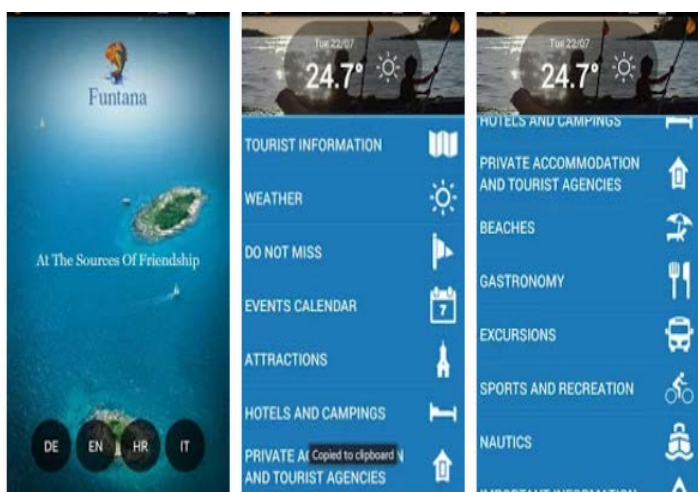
Funtana

At The Sources Of Friendship

DE EN HR IT

Tue 22/07

24.7°

TOURIST INFORMATION

WEATHER

DO NOT MISS

EVENTS CALENDAR

7

ATTRACTIONS

HOTELS AND CAMPINGS

PRIVATE A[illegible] Copied to clipboard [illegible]N AND TOURIST AGENCIES

Tue 22/07

24.7°

HOTELS AND CAMPINGS

PRIVATE ACCOMMODATION AND TOURIST AGENCIES

BEACHES

GASTRONOMY

EXCURSIONS

SPORTS AND RECREATION

NAUTICS

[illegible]